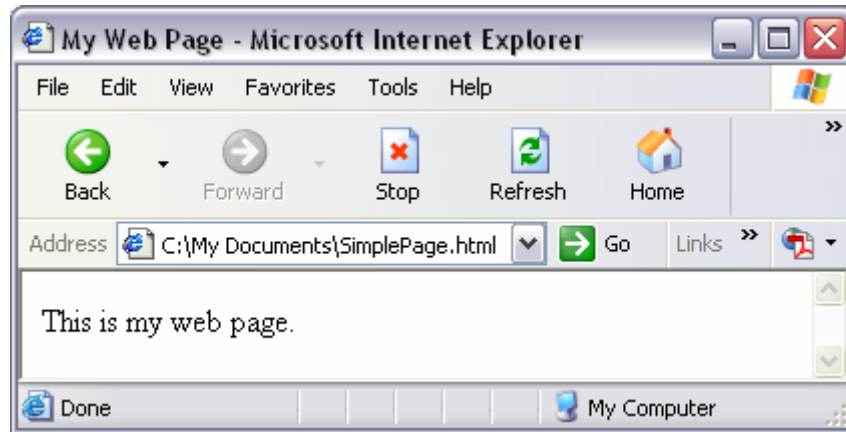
My Web Page - Microsoft Internet Explorer

File Edit View Favorites Tools Help

Back Forward Stop Refresh Home

Address C:\My Documents\SimplePage.html Go Links

This is my web page.

Done My Computer